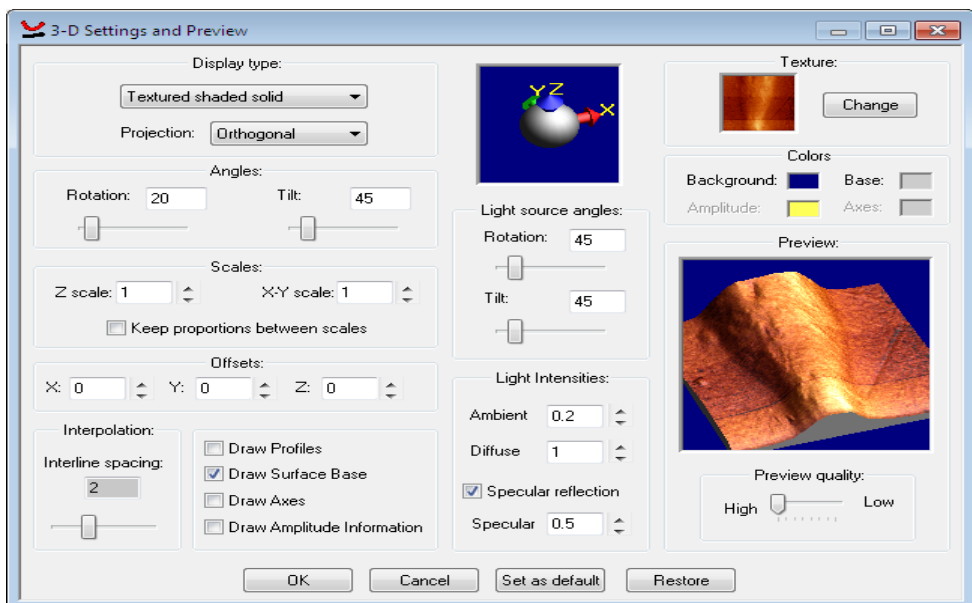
3-D Settings and Preview

Display type:
Textured shaded solid
Projection: Orthogonal

Angles:
Rotation: 20
Tilt: 45

Scales:
Z scale: 1
X-Y scale: 1
Keep proportions between scales

Offsets:
X: 0
Y: 0
Z: 0

Interpolation:
Interline spacing:
2

Draw Profiles
Draw Surface Base
Draw Axes
Draw Amplitude Information

Y Z X

Light source angles:
Rotation: 45
Tilt: 45

Light Intensities:
Ambient 0.2
Diffuse 1
Specular reflection
Specular 0.5

Texture:
Change

Colors
Background:
Base:
Amplitude:
Axes:

Preview:

Preview quality:
High
Low

OK
Cancel
Set as default
Restore